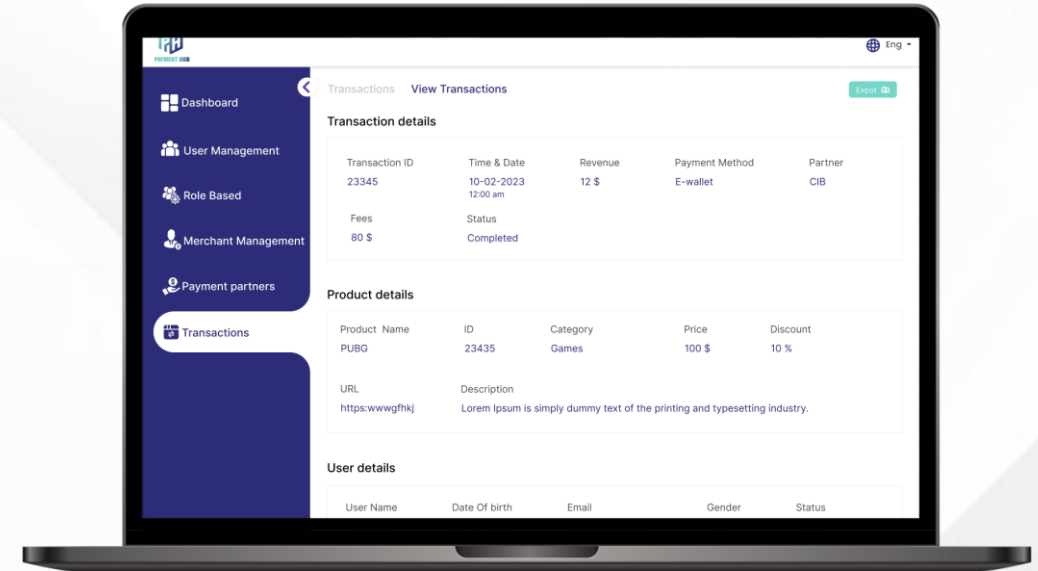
PAYMENT HUB

Eng

Dashboard

User Management

Role Based

Merchant Management

Payment partners

Transactions

Transactions View Transactions

Export

Transaction details

| Transaction ID | Time & Date | Revenue | Payment Method | Partner |
|---|---|---|---|---|
| 23345 | 10-02-2023 12:00 am | 12 $ | E-wallet | CIB |

| Fees | Status |
|---|---|
| 80 $ | Completed |

Product details

| Product Name | ID | Category | Price | Discount |
|---|---|---|---|---|
| PUBG | 23435 | Games | 100 $ | 10 % |

| URL | Description |
|---|---|
| https:wwwgfhkj | Lorem Ipsum is simply dummy text of the printing and typesetting industry. |

User details

| User Name | Date Of birth | Email | Gender | Status |
|---|---|---|---|---|